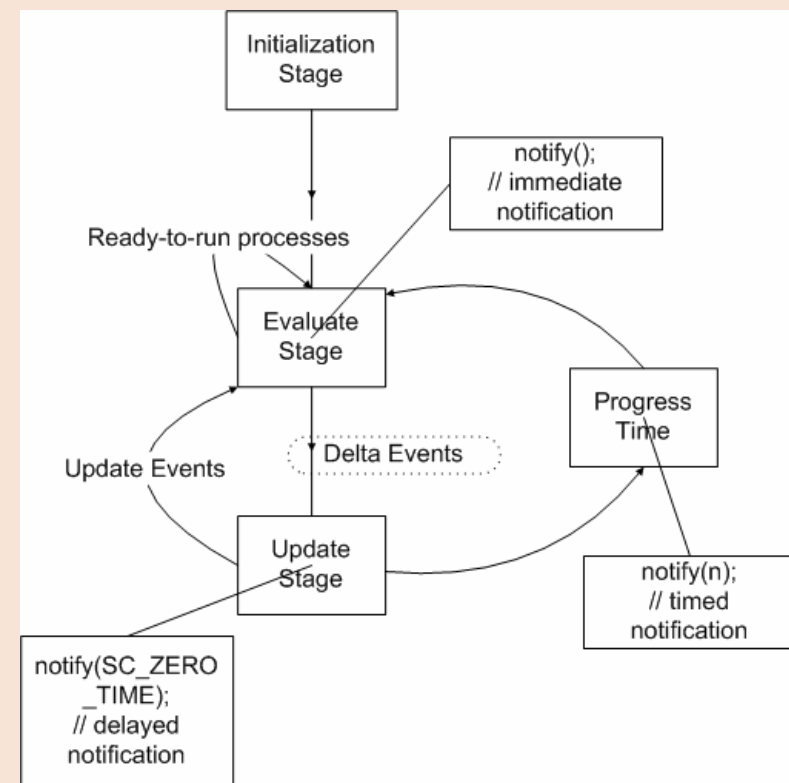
Initialization Stage

notify();
// immediate notification

Ready-to-run processes

Evaluate Stage

Progress Time

Delta Events

Update Events

Update Stage

notify(n);
// timed notification

notify(SC_ZERO_TIME);
// delayed notification